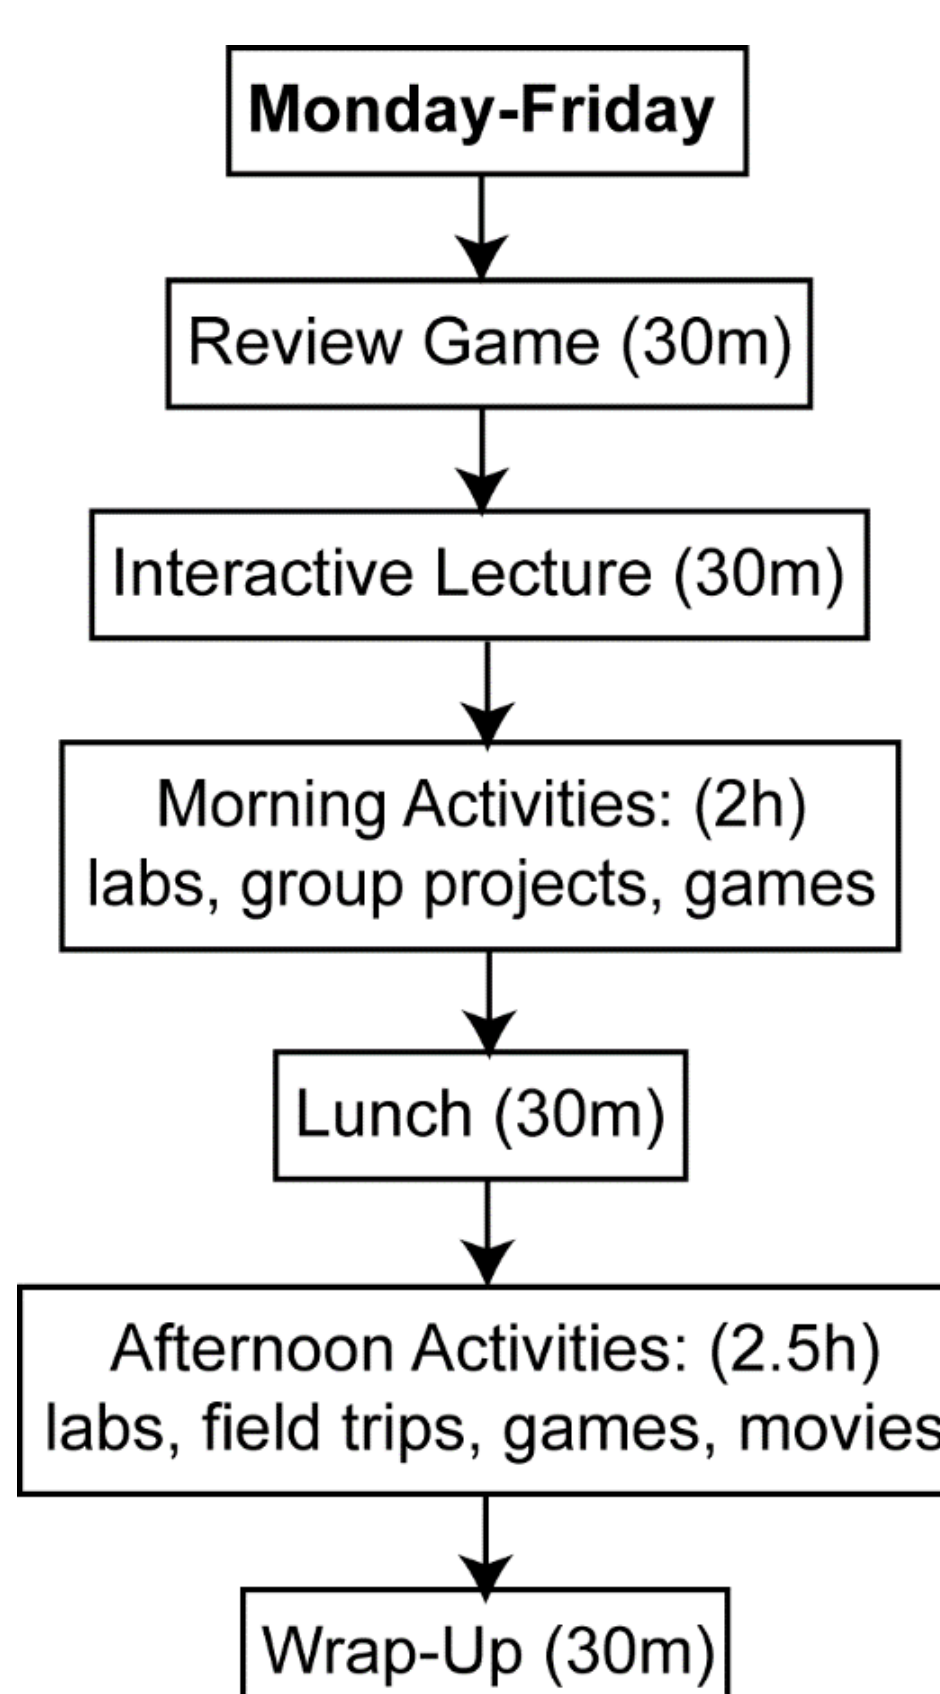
Monday-Friday

Review Game (30m)

Interactive Lecture (30m)

Morning Activities: (2h)
labs, group projects, games

Lunch (30m)

Afternoon Activities: (2.5h)
labs, field trips, games, movies

Wrap-Up (30m)